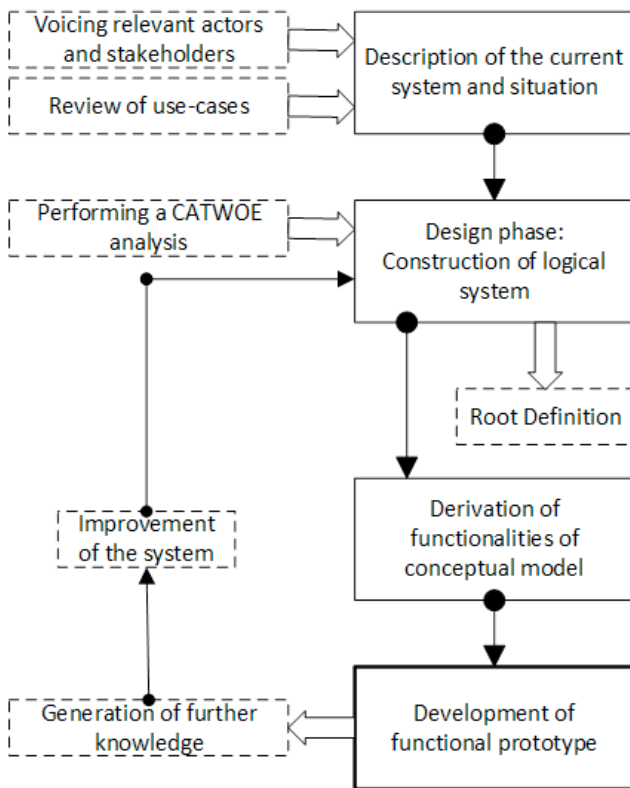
Voicing relevant actors and stakeholders

Review of use-cases

Description of the current system and situation

Performing a CATWOE analysis

Design phase: Construction of logical system

Root Definition

Improvement of the system

Derivation of functionalities of conceptual model

Generation of further knowledge

Development of functional prototype